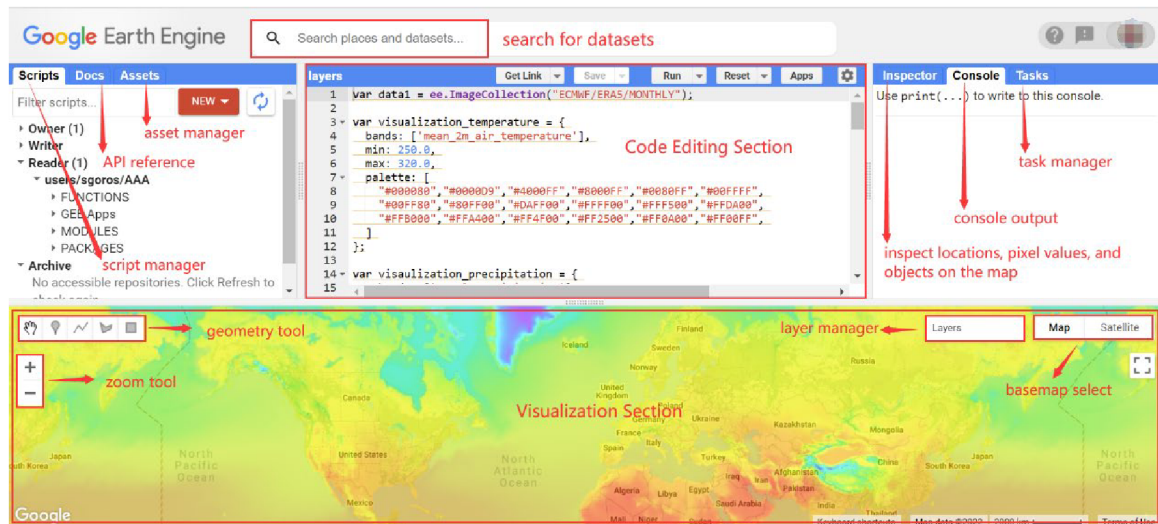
Google Earth Engine

Search places and datasets...

search for datasets

Scripts Docs Assets

Filter scripts...

NEW

asset manager

Owner (1)
Writer
Reader (1)
users/sgoros/AAA
FUNCTIONS
GEE Apps
MODULES
PACKAGES
Archive
No accessible repositories. Click Refresh to check again.

API reference

script manager

layers

Get Link Save Run Reset Apps

1 var data1 = ee.ImageCollection("ECMWF/ERA5/MONTHLY");
2
3 var visualization_temperature = {
4 bands: ['mean_2m_air_temperature'],
5 min: 250.0,
6 max: 320.0,
7 palette: [
8 "#000080","#0000D9","#4000FF","#8000FF","#0080FF","#00FFFF",
9 "#00FF80","#80FF00","#DAFF00","#FFFF00","#FFF500","#FFDA00",
10 "#FFB000","#FFA400","#FF4F00","#FF2500","#FF0A00","#FF00FF",
11 ]
12 };
13
14 var visualization_precipitation = {
15

Code Editing Section

Inspector Console Tasks

Use print(...) to write to this console.

task manager

console output

inspect locations, pixel values, and objects on the map

geometry tool

layer manager

Layers

Map Satellite

zoom tool

basemap select

Visualization Section

Finland Iceland Sweden Norway United Kingdom Canada Poland Ukraine France Italy Spain Turkey Mongolia United States North Atlantic Ocean North Pacific Ocean Japan South Korea Afghanistan Iran Iraq Pakistan Mexico Algeria Libya Egypt Saudi Arabia Thailand Mali Niger India China

Google

Keyboard shortcuts Map data ©2022 Terms of Use